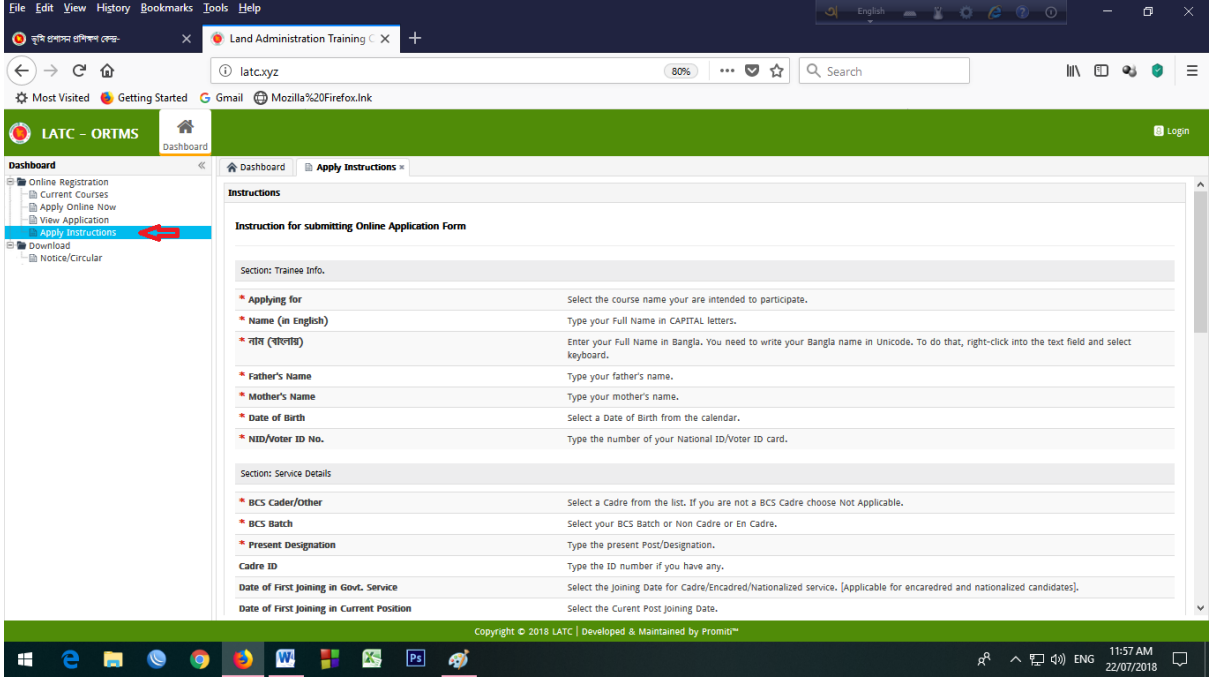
File Edit View History Bookmarks Tools Help

English

ভূমি প্রশাসন প্রশিক্ষণ কেন্দ্র-

Land Administration Training C

latc.xyz

80%

Search

Most Visited Getting Started Gmail Mozilla%20Firefox.lnk

LATC – ORTMS

Dashboard

Login

Dashboard

Online Registration
Current Courses
Apply Online Now
View Application
Apply Instructions
Download
Notice/Circular

Dashboard
Apply Instructions ×

Instructions

Instruction for submitting Online Application Form

Section: Trainee Info.

| | |
|---|---|
| * Applying for | Select the course name your are intended to participate. |
| * Name (in English) | Type your Full Name in CAPITAL letters. |
| * নাম (বাংলায়) | Enter your Full Name in Bangla. You need to write your Bangla name in Unicode. To do that, right-click into the text field and select keyboard. |
| * Father's Name | Type your father's name. |
| * Mother's Name | Type your mother's name. |
| * Date of Birth | Select a Date of Birth from the calendar. |
| * NID/Voter ID No. | Type the number of your National ID/Voter ID card. |

Section: Service Details

| | |
|---|---|
| * BCS Cader/Other | Select a Cadre from the list. If you are not a BCS Cadre choose Not Applicable. |
| * BCS Batch | Select your BCS Batch or Non Cadre or En Cadre. |
| * Present Designation | Type the present Post/Designation. |
| Cadre ID | Type the ID number if you have any. |
| Date of First Joining in Govt. Service | Select the Joining Date for Cadre/Encadred/Nationalized service. [Applicable for encaredred and nationalized candidates]. |
| Date of First Joining in Current Position | Select the Current Post Joining Date. |

Copyright © 2018 LATC | Developed & Maintained by Promiti™

ENG 11:57 AM 22/07/2018